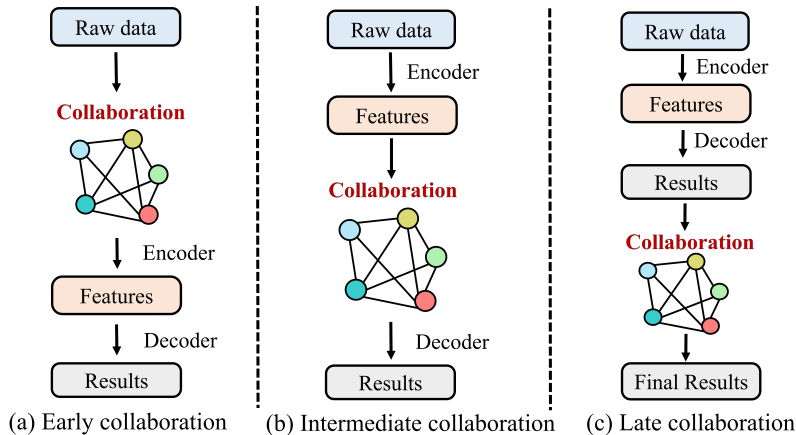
Raw data

Collaboration

Encoder

Features

Decoder

Results

(a) Early collaboration

Raw data

Encoder

Features

Collaboration

Decoder

Results

(b) Intermediate collaboration

Raw data

Encoder

Features

Decoder

Results

Collaboration

Final Results

(c) Late collaboration